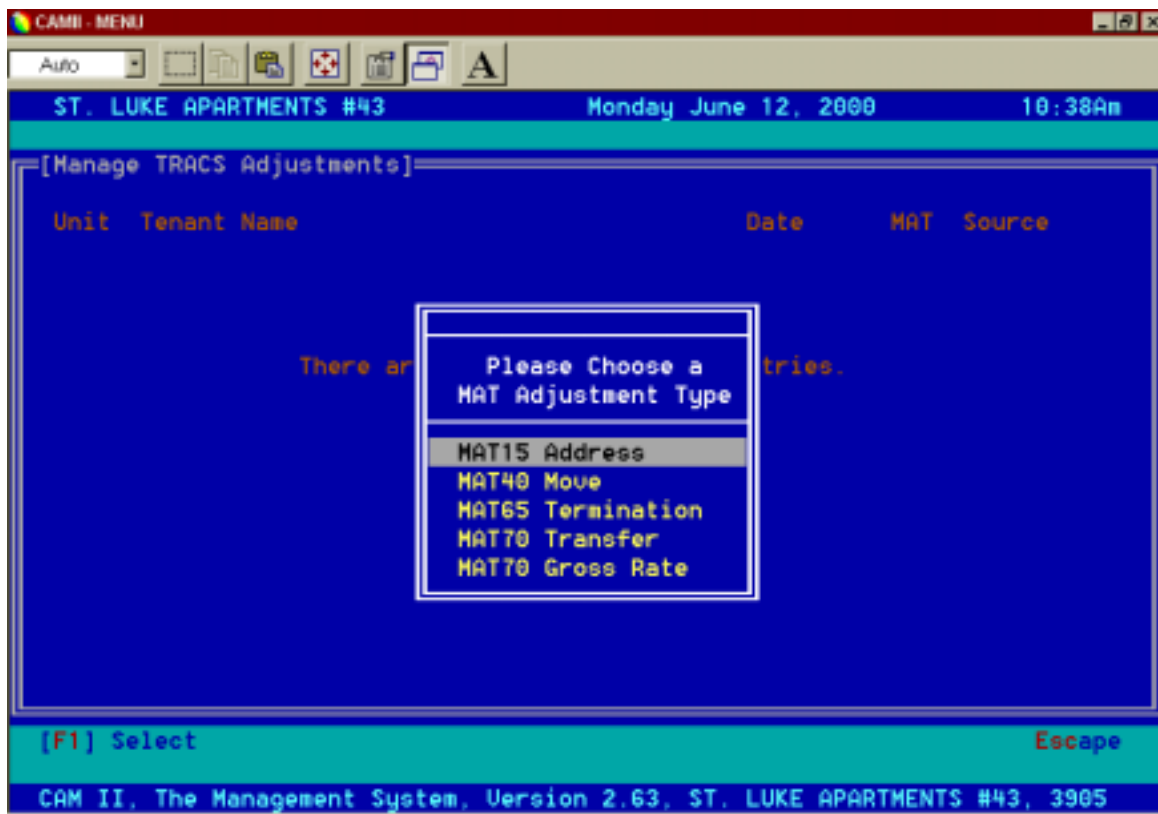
CAMII - MENU

Auto

A

ST. LUKE APARTMENTS #43 Monday June 12, 2000 10:38Am

[Manage TRACS Adjustments]

Unit Tenant Name Date MAT Source

There ar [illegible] tries.

Please Choose a MAT Adjustment Type

MAT15 Address
MAT40 Move
MAT65 Termination
MAT70 Transfer
MAT70 Gross Rate

[F1] Select Escape

CAM II, The Management System, Version 2.63, ST. LUKE APARTMENTS #43, 3905